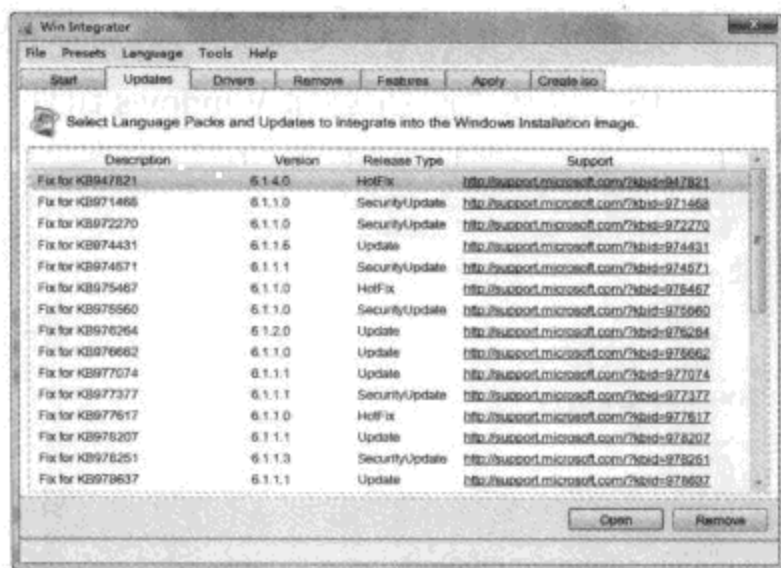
Win Integrator

File Presets Language Tools Help

Start Updates Drivers Remove Features Apply Create iso

Select Language Packs and Updates to integrate into the Windows Installation image.

| Description | Version | Release Type | Support |
|---|---|---|---|
| Fix for KB947821 | 6.1.4.0 | HotFix | http://support.microsoft.com/?kbid=947821 |
| Fix for KB971468 | 6.1.1.0 | SecurityUpdate | http://support.microsoft.com/?kbid=971468 |
| Fix for KB972270 | 6.1.1.0 | SecurityUpdate | http://support.microsoft.com/?kbid=972270 |
| Fix for KB974431 | 6.1.1.6 | Update | http://support.microsoft.com/?kbid=974431 |
| Fix for KB974571 | 6.1.1.1 | SecurityUpdate | http://support.microsoft.com/?kbid=974571 |
| Fix for KB975467 | 6.1.1.0 | HotFix | http://support.microsoft.com/?kbid=975467 |
| Fix for KB975560 | 6.1.1.0 | SecurityUpdate | http://support.microsoft.com/?kbid=975560 |
| Fix for KB976264 | 6.1.2.0 | Update | http://support.microsoft.com/?kbid=976264 |
| Fix for KB976662 | 6.1.1.0 | Update | http://support.microsoft.com/?kbid=976662 |
| Fix for KB977074 | 6.1.1.1 | Update | http://support.microsoft.com/?kbid=977074 |
| Fix for KB977377 | 6.1.1.1 | SecurityUpdate | http://support.microsoft.com/?kbid=977377 |
| Fix for KB977617 | 6.1.1.0 | HotFix | http://support.microsoft.com/?kbid=977617 |
| Fix for KB978207 | 6.1.1.1 | Update | http://support.microsoft.com/?kbid=978207 |
| Fix for KB978251 | 6.1.1.3 | SecurityUpdate | http://support.microsoft.com/?kbid=978251 |
| Fix for KB978637 | 6.1.1.1 | Update | http://support.microsoft.com/?kbid=978637 |

Open Remove